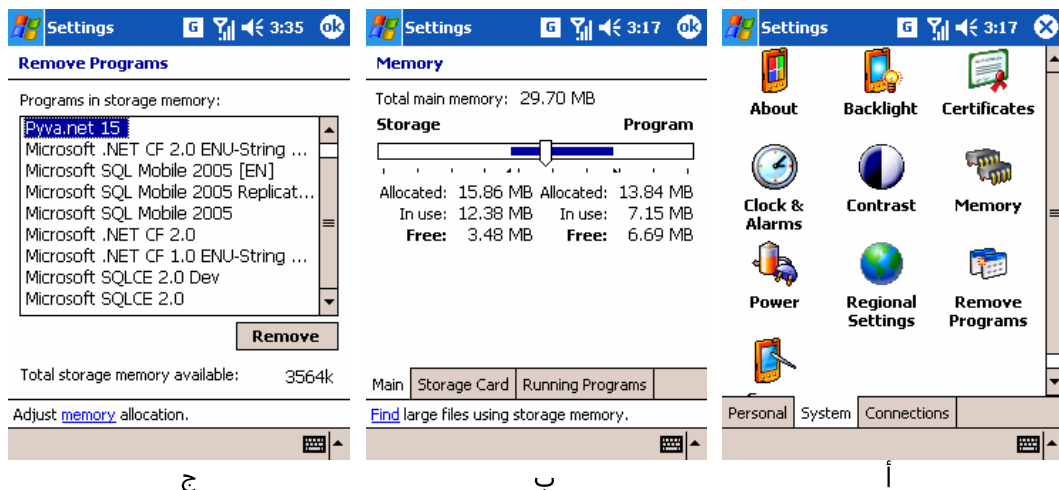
Settings 3:35 ok

Remove Programs

Programs in storage memory:

Pyva.net 15
Microsoft .NET CF 2.0 ENU-String ...
Microsoft SQL Mobile 2005 [EN]
Microsoft SQL Mobile 2005 Replicat...
Microsoft SQL Mobile 2005
Microsoft .NET CF 2.0
Microsoft .NET CF 1.0 ENU-String ...
Microsoft SQLCE 2.0 Dev
Microsoft SQLCE 2.0

Remove

Total storage memory available: 3564k

Adjust memory allocation.

ج

Settings 3:17 ok

Memory

Total main memory: 29.70 MB

Storage Program

Allocated: 15.86 MB Allocated: 13.84 MB
In use: 12.38 MB In use: 7.15 MB
Free: 3.48 MB Free: 6.69 MB

Main | Storage Card | Running Programs

Find large files using storage memory.

ب

Settings 3:17

About Backlight Certificates

Clock & Alarms Contrast Memory

Power Regional Settings Remove Programs

Personal | System | Connections

أ